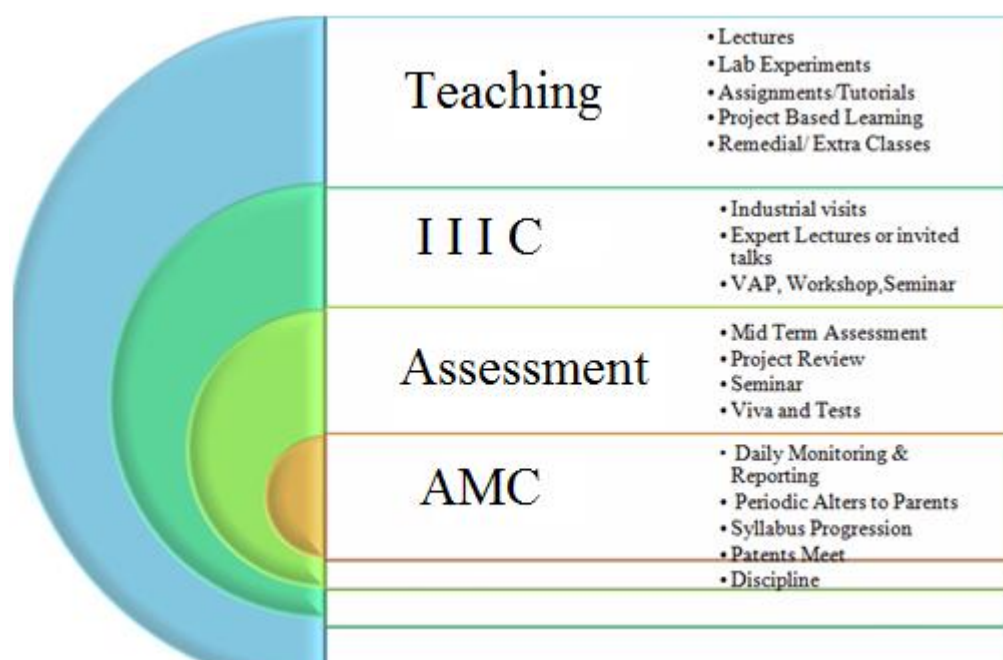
Teaching

• Lectures
• Lab Experiments
• Assignments/Tutorials
• Project Based Learning
• Remedial/ Extra Classes

I I I C

• Industrial visits
• Expert Lectures or invited talks
• VAP, Workshop,Seminar

Assessment

• Mid Term Assessment
• Project Review
• Seminar
• Viva and Tests

AMC

• Daily Monitoring & Reporting
• Periodic Alters to Parents
• Syllabus Progression
• Patents Meet
• Discipline